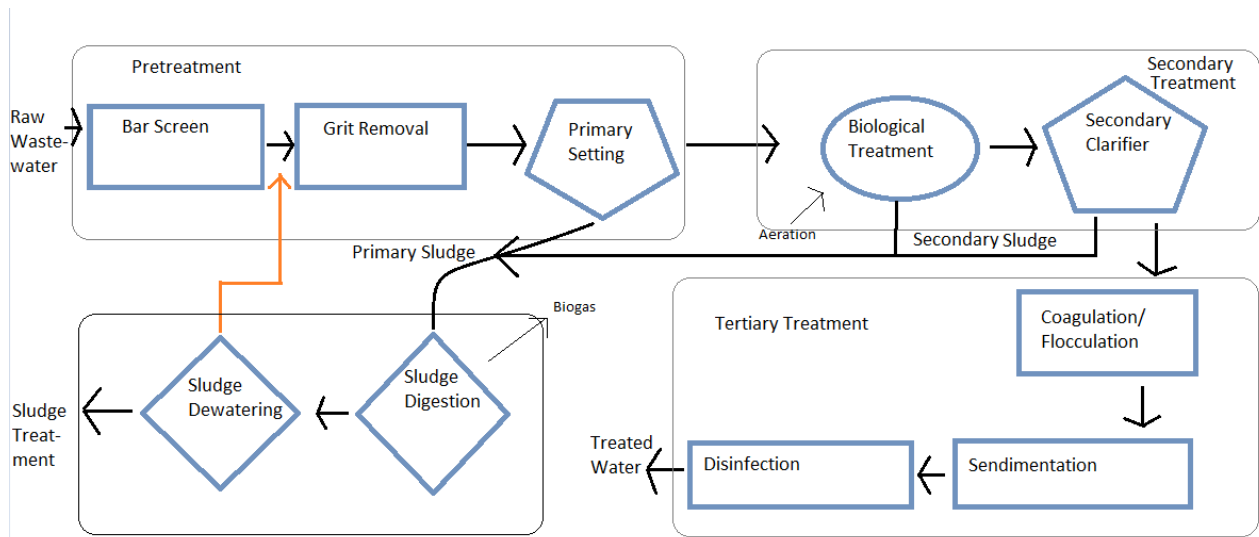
Pretreatment

Raw Wastewater

Bar Screen

Grit Removal

Primary Setting

Secondary Treatment

Biological Treatment

Secondary Clarifier

Aeration

Secondary Sludge

Primary Sludge

Biogas

Tertiary Treatment

Coagulation/ Flocculation

Sludge Dewatering

Sludge Digestion

Sludge Treatment

Treated Water

Disinfection

Sendimentation